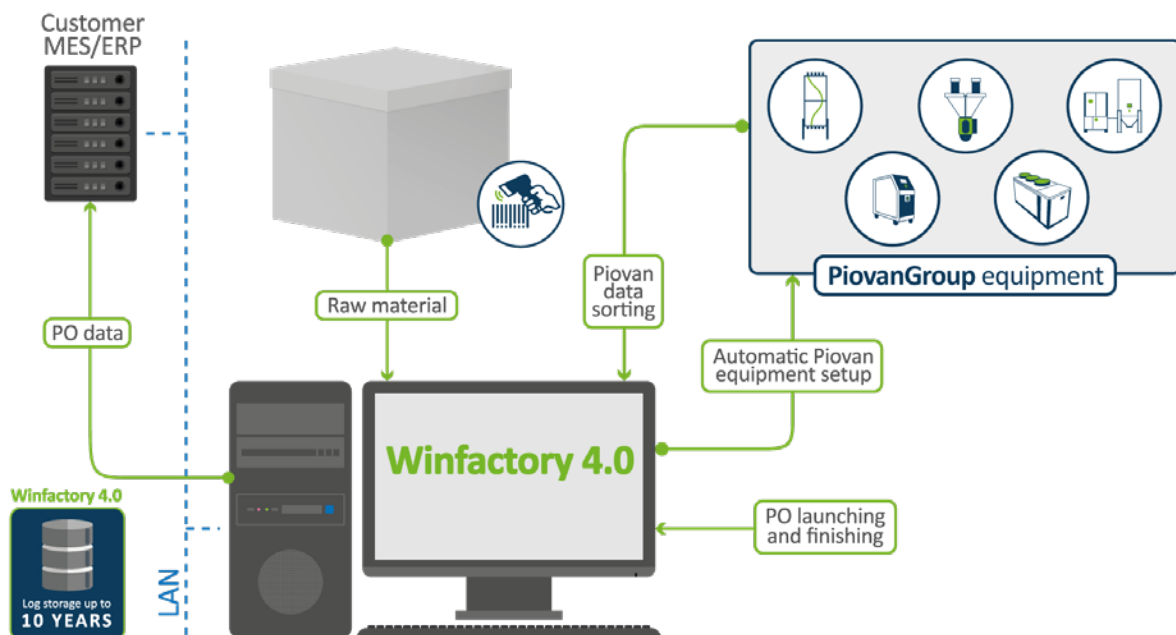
Customer MES/ERP

Raw material

Piovan data sorting

PiovanGroup equipment

PO data

Automatic Piovan equipment setup

Winfactory 4.0

PO launching and finishing

Winfactory 4.0

Log storage up to 10 YEARS

LAN